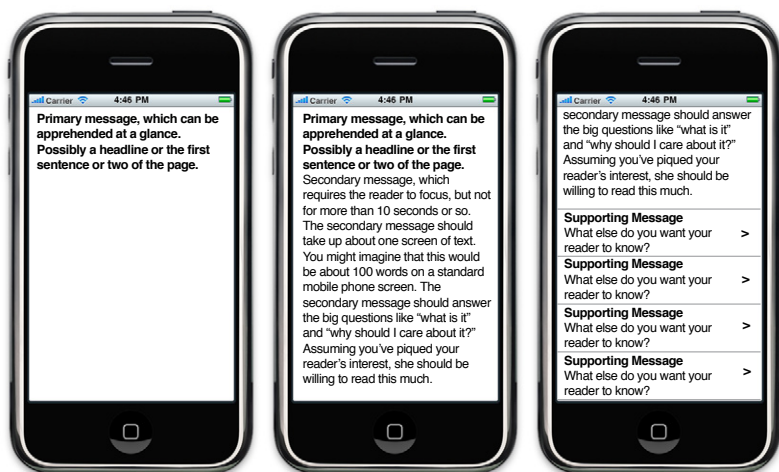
Carrier 4:46 PM

**Primary message, which can be apprehended at a glance. Possibly a headline or the first sentence or two of the page.**

Carrier 4:46 PM

**Primary message, which can be apprehended at a glance. Possibly a headline or the first sentence or two of the page.** Secondary message, which requires the reader to focus, but not for more than 10 seconds or so. The secondary message should take up about one screen of text. You might imagine that this would be about 100 words on a standard mobile phone screen. The secondary message should answer the big questions like "what is it" and "why should I care about it?" Assuming you've piqued your reader's interest, she should be willing to read this much.

Carrier 4:46 PM

secondary message should answer the big questions like "what is it" and "why should I care about it?" Assuming you've piqued your reader's interest, she should be willing to read this much.

**Supporting Message**
What else do you want your reader to know? >

**Supporting Message**
What else do you want your reader to know? >

**Supporting Message**
What else do you want your reader to know? >

**Supporting Message**
What else do you want your reader to know? >